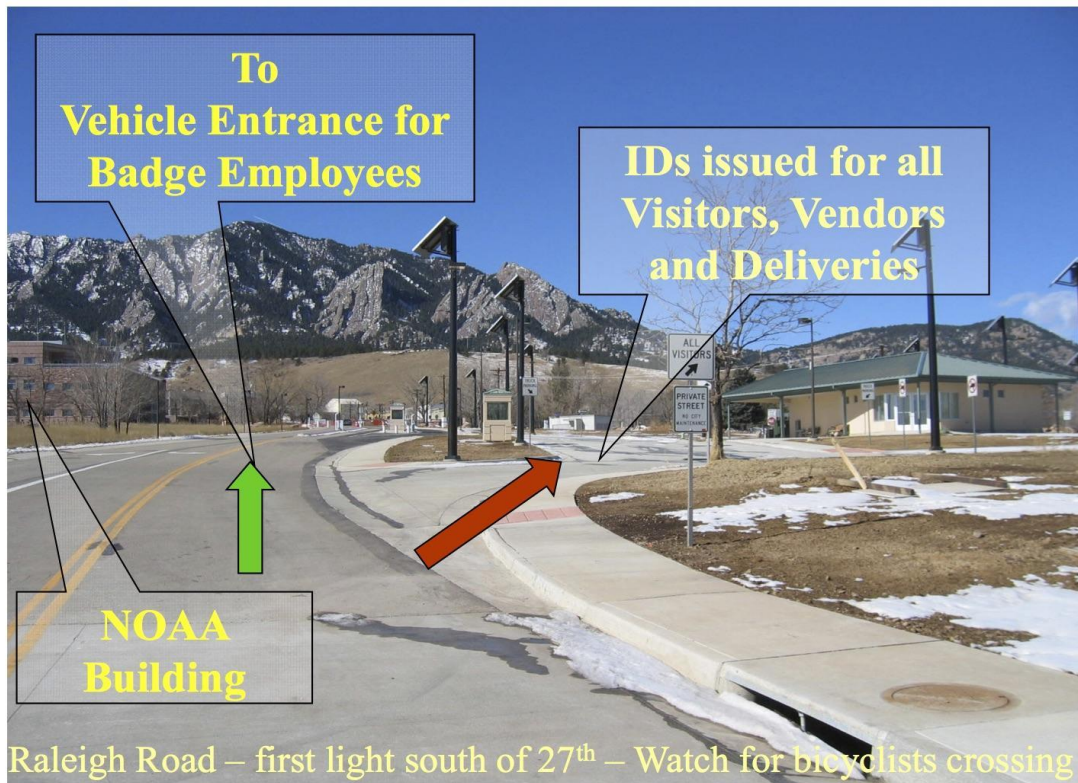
To
Vehicle Entrance for
Badge Employees

IDs issued for all
Visitors, Vendors
and Deliveries

ALL VISITORS

PRIVATE STREET
NO CITY MAINTENANCE

NOAA
Building

Raleigh Road – first light south of 27$^{th}$ – Watch for bicyclists crossing